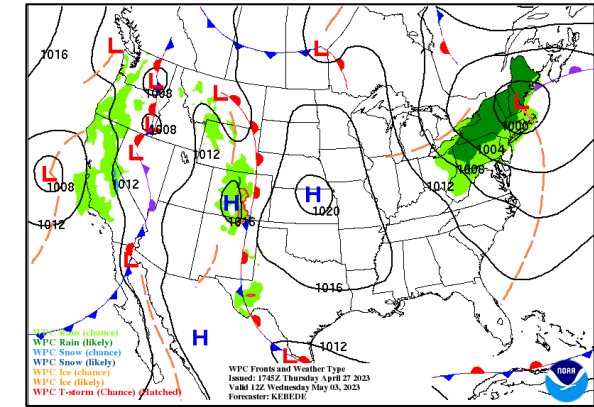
1016
L
L
L
1008
L
1008
L
1012
L
1008
1012
1012
H
1016
H
1020
L
L
1000
1004
1008
1012
L
1016
H
L
1012

WPC Rain (chance)
WPC Rain (likely)
WPC Snow (chance)
WPC Snow (likely)
WPC Ice (chance)
WPC Ice (likely)
WPC T-storm (Chance) (Hatched)

WPC Fronts and Weather Type
Issued: 1745Z Thursday April 27 2023
Valid 12Z Wednesday May 03, 2023
Forecaster: KEBEDE

NOAA